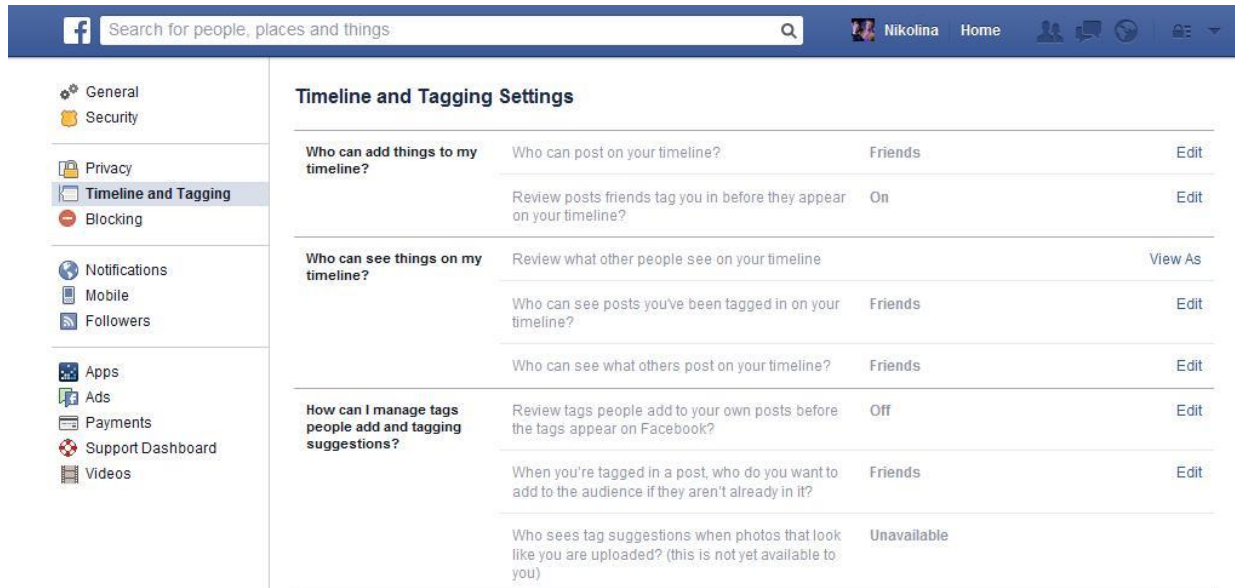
f Search for people, places and things

Nikolina Home

General
Security

Privacy
Timeline and Tagging
Blocking

Notifications
Mobile
Followers

Apps
Ads
Payments
Support Dashboard
Videos

Timeline and Tagging Settings

| | | | |
|---|---|---|---|
| Who can add things to my timeline? | Who can post on your timeline? | Friends | Edit |
| | Review posts friends tag you in before they appear on your timeline? | On | Edit |
| Who can see things on my timeline? | Review what other people see on your timeline | | View As |
| | Who can see posts you've been tagged in on your timeline? | Friends | Edit |
| | Who can see what others post on your timeline? | Friends | Edit |
| How can I manage tags people add and tagging suggestions? | Review tags people add to your own posts before the tags appear on Facebook? | Off | Edit |
| | When you're tagged in a post, who do you want to add to the audience if they aren't already in it? | Friends | Edit |
| | Who sees tag suggestions when photos that look like you are uploaded? (this is not yet available to you) | Unavailable | |